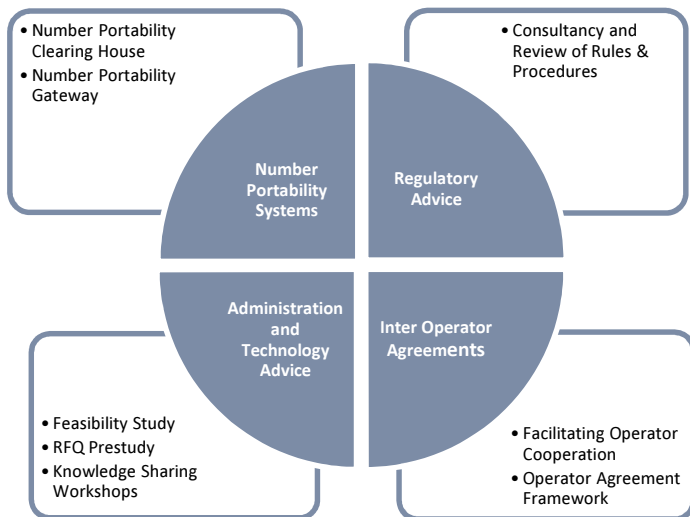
• Number Portability Clearing House
• Number Portability Gateway

• Consultancy and Review of Rules & Procedures

Number Portability Systems

Regulatory Advice

Administration and Technology Advice

Inter Operator Agreements

• Feasibility Study
• RFQ Prestudy
• Knowledge Sharing Workshops

• Facilitating Operator Cooperation
• Operator Agreement Framework